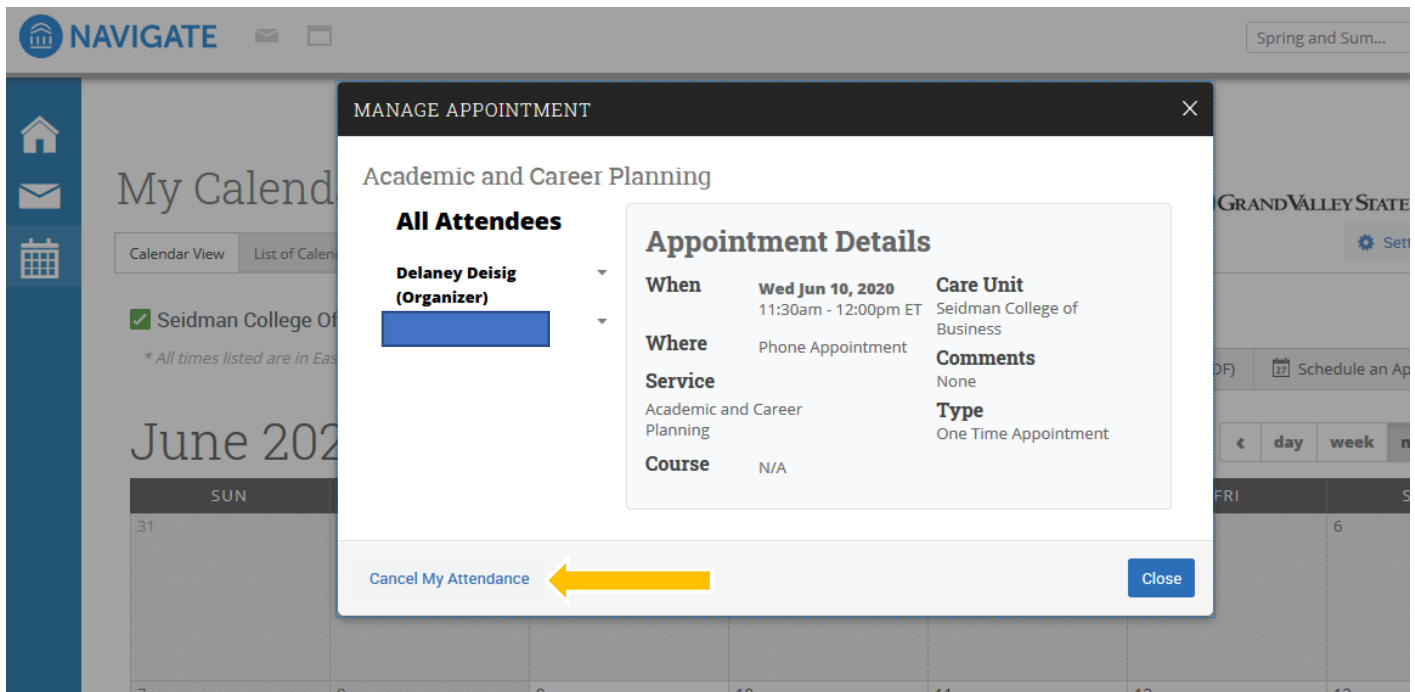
NAVIGATE

Spring and Sum...

My Calend

GRAND VALLEY STATE

Sett

Calendar View | List of Calen

✓ Seidman College Of

* All times listed are in Eas

DF) | Schedule an Ap

June 202

‹ | day | week | m

SUN | | | | | FRI | S

31 | | | | | | 6

MANAGE APPOINTMENT

×

Academic and Career Planning

All Attendees

Delaney Deisig (Organizer)

Appointment Details

When
Wed Jun 10, 2020
11:30am - 12:00pm ET

Where
Phone Appointment

Service
Academic and Career Planning

Course
N/A

Care Unit
Seidman College of Business

Comments
None

Type
One Time Appointment

Cancel My Attendance

Close